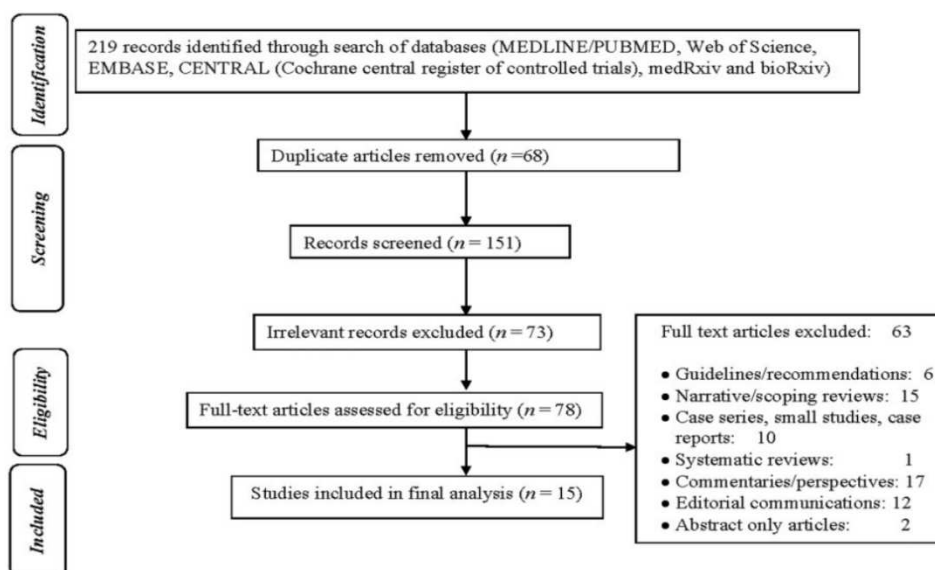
Identification

219 records identified through search of databases (MEDLINE/PUBMED, Web of Science, EMBASE, CENTRAL (Cochrane central register of controlled trials), medRxiv and bioRxiv)

Screening

Duplicate articles removed ($n$ =68)

Records screened ($n$ = 151)

Irrelevant records excluded ($n$ = 73)

Eligibility

Full-text articles assessed for eligibility ($n$ = 78)

Included

Studies included in final analysis ($n$ = 15)

Full text articles excluded: 63

• Guidelines/recommendations: 6
• Narrative/scoping reviews: 15
• Case series, small studies, case reports: 10
• Systematic reviews: 1
• Commentaries/perspectives: 17
• Editorial communications: 12
• Abstract only articles: 2